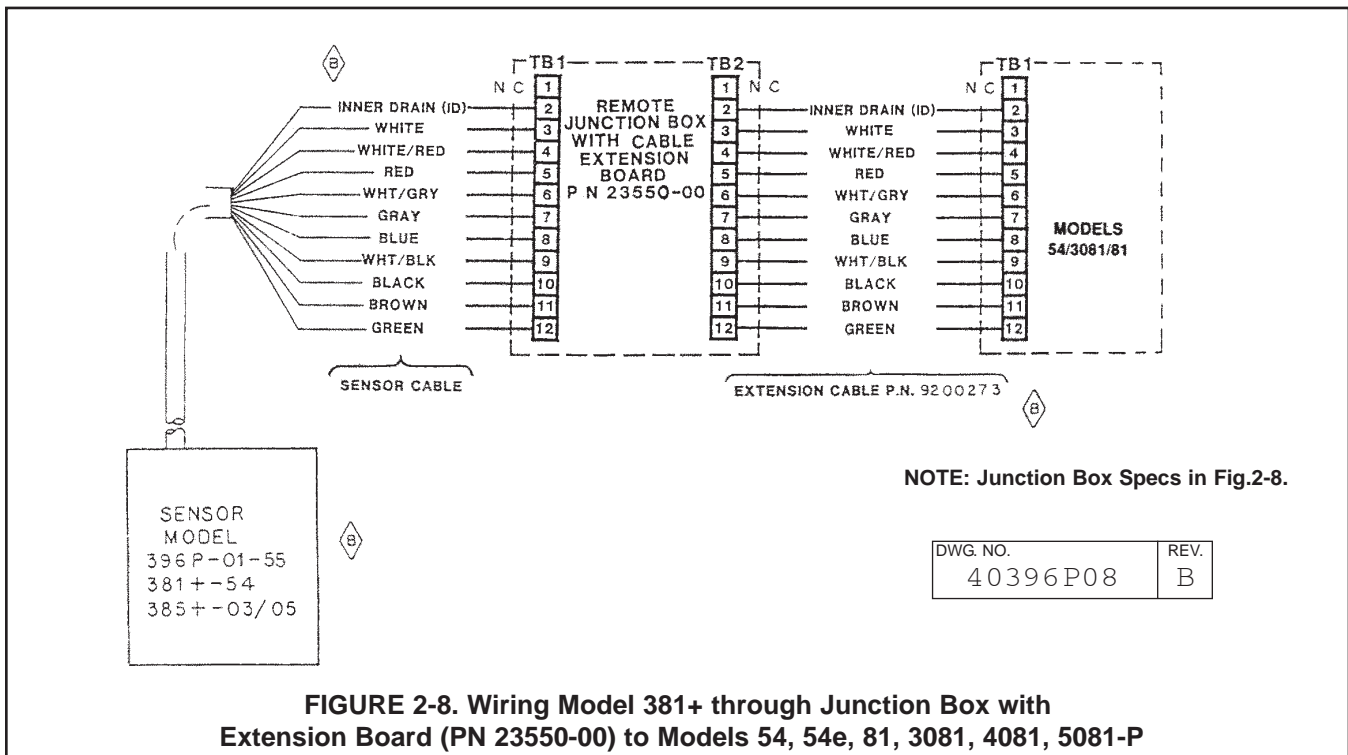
B

TB1
N C
1
INNER DRAIN (ID) 2
WHITE 3
WHITE/RED 4
RED 5
WHT/GRY 6
GRAY 7
BLUE 8
WHT/BLK 9
BLACK 10
BROWN 11
GREEN 12

REMOTE JUNCTION BOX WITH CABLE EXTENSION BOARD P N 23550-00

TB2
N C
1
2 INNER DRAIN (ID)
3 WHITE
4 WHITE/RED
5 RED
6 WHT/GRY
7 GRAY
8 BLUE
9 WHT/BLK
10 BLACK
11 BROWN
12 GREEN

TB1
N C
1
2
3
4
5
6
7
8
9
10
11
12

MODELS
54/3081/81

SENSOR CABLE

EXTENSION CABLE P.N. 9200273

B

NOTE: Junction Box Specs in Fig.2-8.

SENSOR MODEL
396P-01-55
381+-54
385+-03/05

B

| DWG. NO. | REV. |
|---|---|
| 40396P08 | B |

FIGURE 2-8. Wiring Model 381+ through Junction Box with Extension Board (PN 23550-00) to Models 54, 54e, 81, 3081, 4081, 5081-P